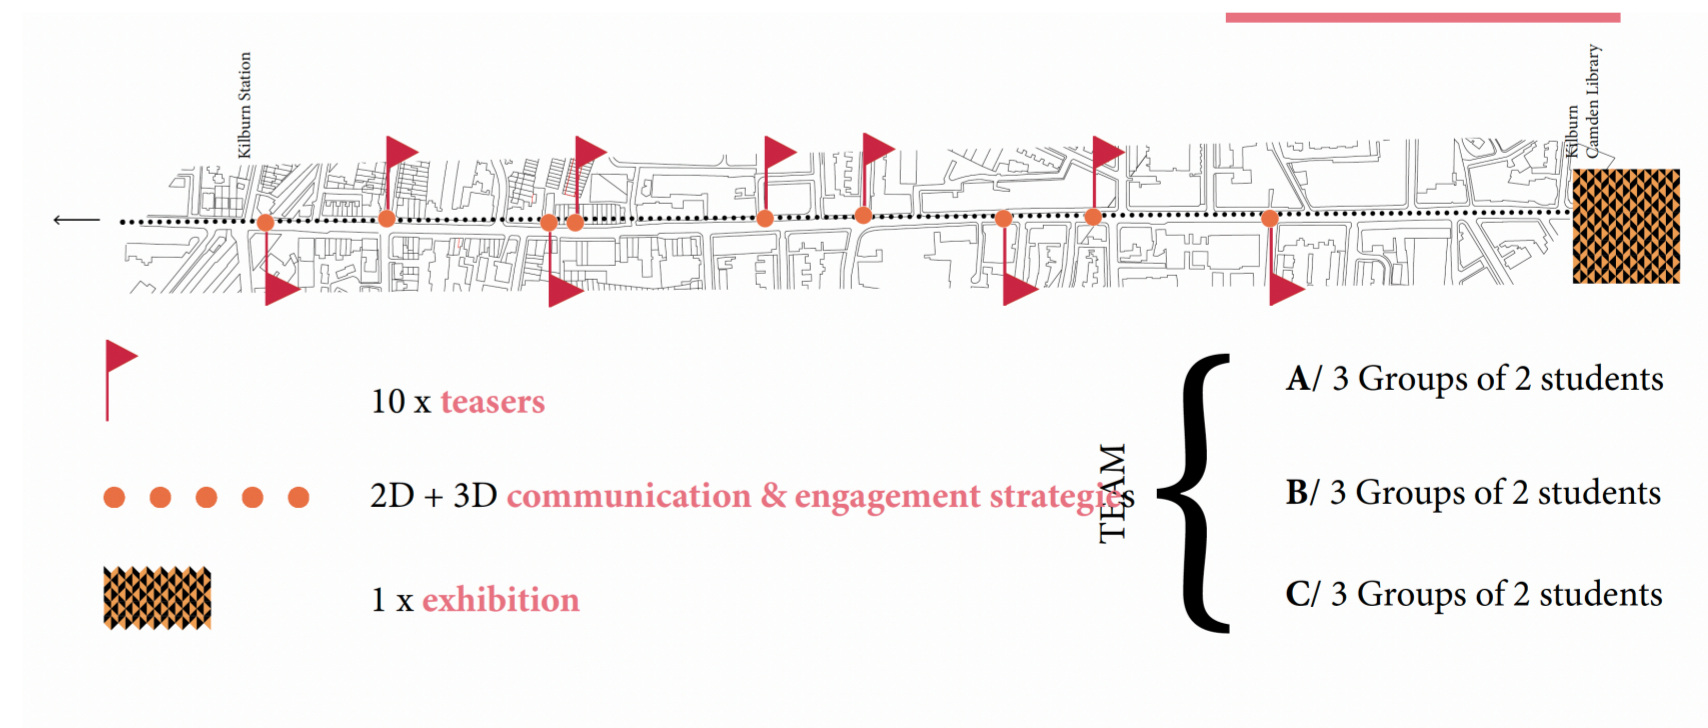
Kilburn Station

Kilburn
Camden Library

10 x teasers

2D + 3D communication & engagement strategies

1 x exhibition

TEAM

A/ 3 Groups of 2 students

B/ 3 Groups of 2 students

C/ 3 Groups of 2 students